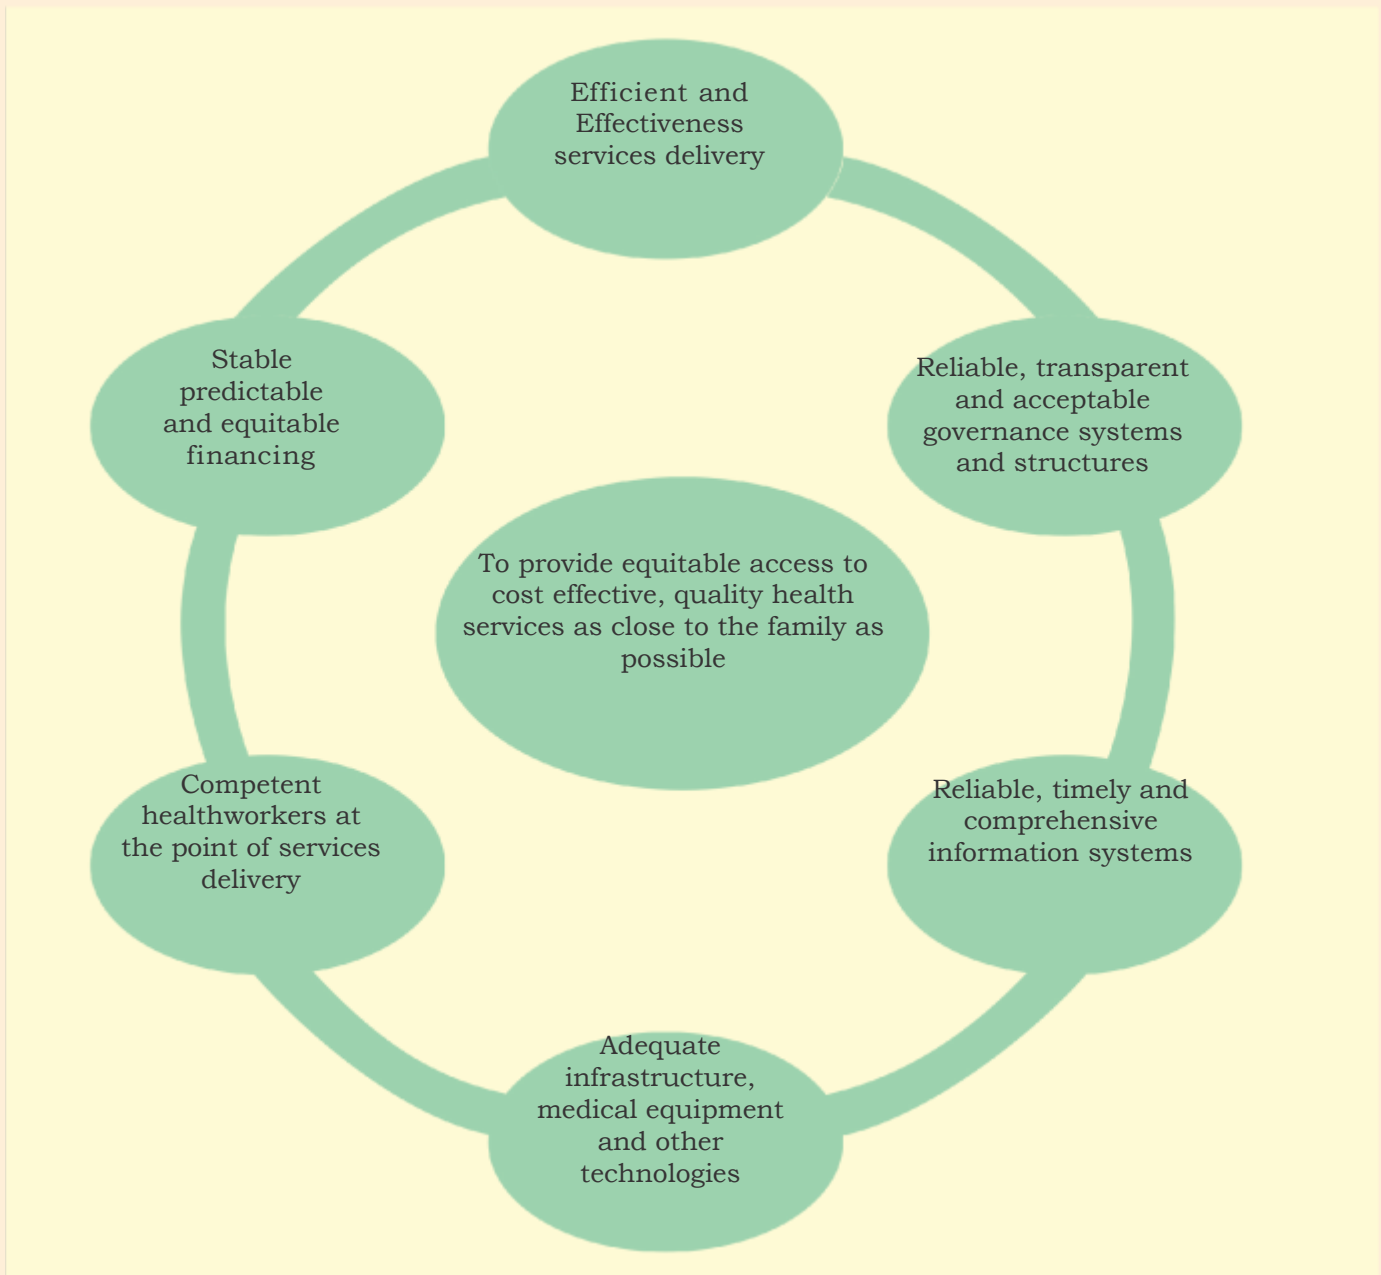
Efficient and Effectiveness services delivery

Reliable, transparent and acceptable governance systems and structures

Reliable, timely and comprehensive information systems

Adequate infrastructure, medical equipment and other technologies

Competent healthworkers at the point of services delivery

Stable predictable and equitable financing

To provide equitable access to cost effective, quality health services as close to the family as possible